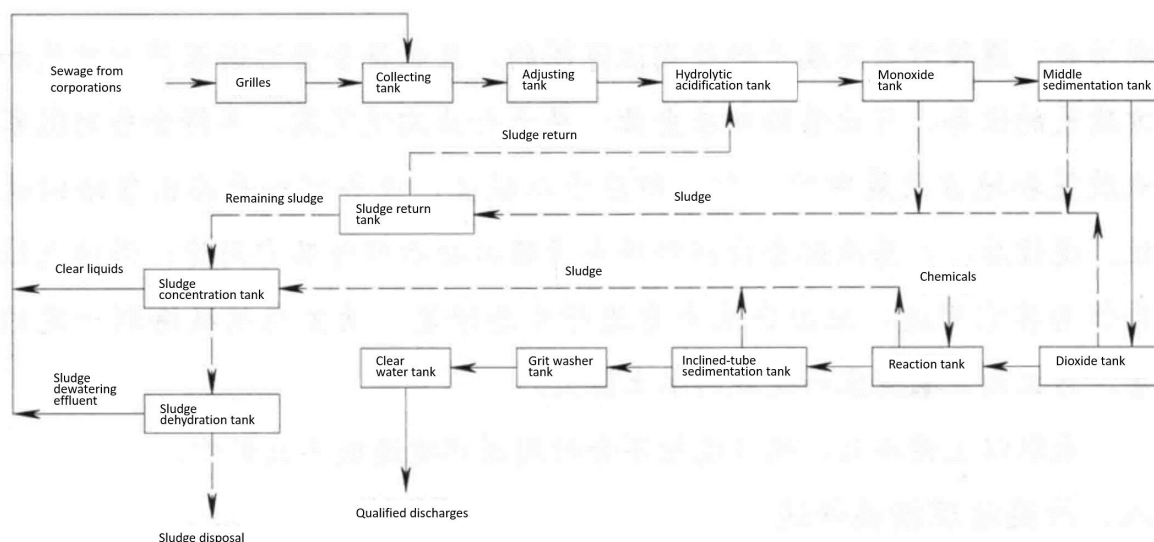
Sewage from corporations

Grilles

Collecting tank

Adjusting tank

Hydrolytic acidification tank

Monoxide tank

Middle sedimentation tank

Sludge return

Remaining sludge

Sludge return tank

Sludge

Clear liquids

Sludge concentration tank

Sludge

Chemicals

Clear water tank

Grit washer tank

Inclined-tube sedimentation tank

Reaction tank

Dioxide tank

Sludge dewatering effluent

Sludge dehydration tank

Qualified discharges

Sludge disposal